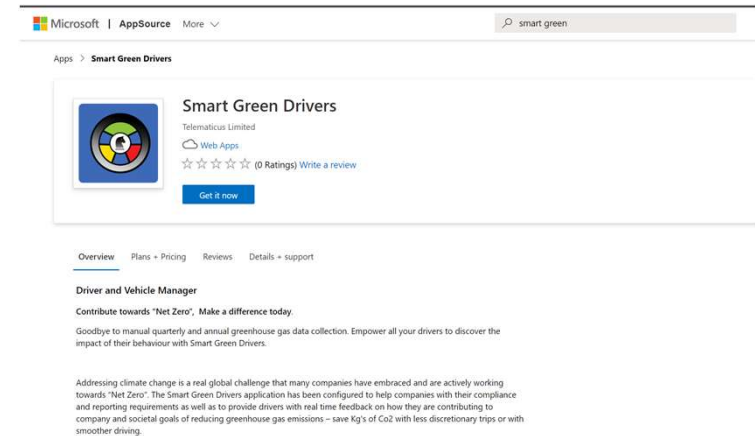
Microsoft | AppSource More

smart green

Apps > Smart Green Drivers

Smart Green Drivers

Telematicus Limited

Web Apps

☆☆☆☆☆ (0 Ratings) Write a review

Get it now

Overview Plans + Pricing Reviews Details + support

Driver and Vehicle Manager

Contribute towards "Net Zero", Make a difference today.

Goodbye to manual quarterly and annual greenhouse gas data collection. Empower all your drivers to discover the impact of their behaviour with Smart Green Drivers.

Addressing climate change is a real global challenge that many companies have embraced and are actively working towards "Net Zero". The Smart Green Drivers application has been configured to help companies with their compliance and reporting requirements as well as to provide drivers with real time feedback on how they are contributing to company and societal goals of reducing greenhouse gas emissions – save Kg's of Co2 with less discretionary trips or with smoother driving.